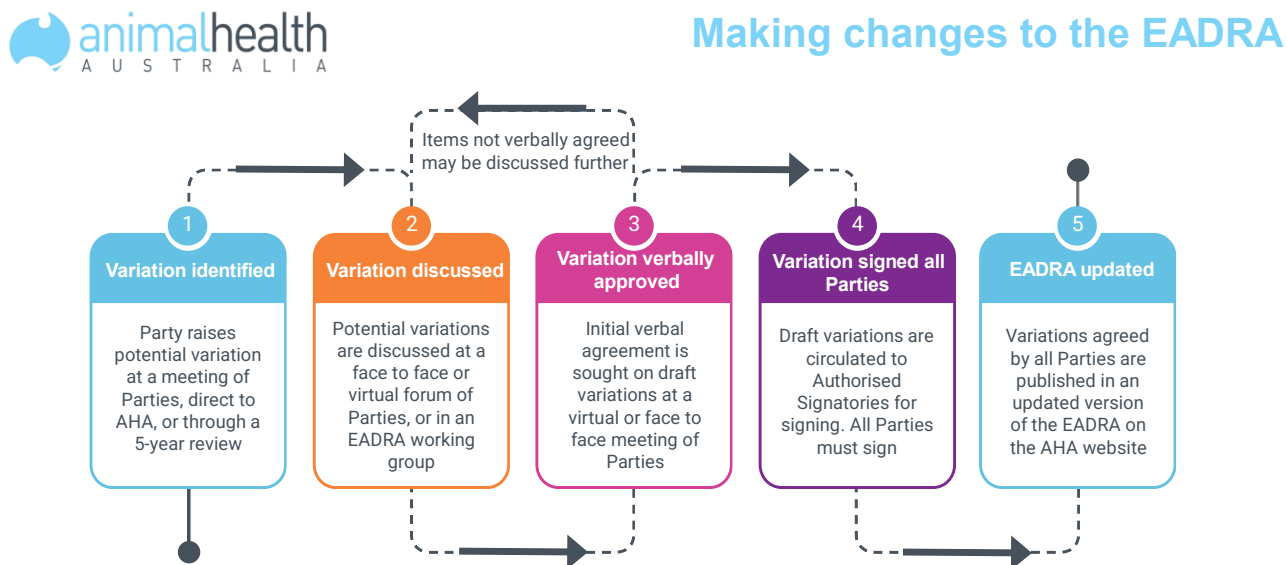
animalhealth
AUSTRALIA

Making changes to the EADRA

Items not verbally agreed may be discussed further

1
Variation identified
Party raises potential variation at a meeting of Parties, direct to AHA, or through a 5-year review

2
Variation discussed
Potential variations are discussed at a face to face or virtual forum of Parties, or in an EADRA working group

3
Variation verbally approved
Initial verbal agreement is sought on draft variations at a virtual or face to face meeting of Parties

4
Variation signed all Parties
Draft variations are circulated to Authorised Signatories for signing. All Parties must sign

5
EADRA updated
Variations agreed by all Parties are published in an updated version of the EADRA on the AHA website